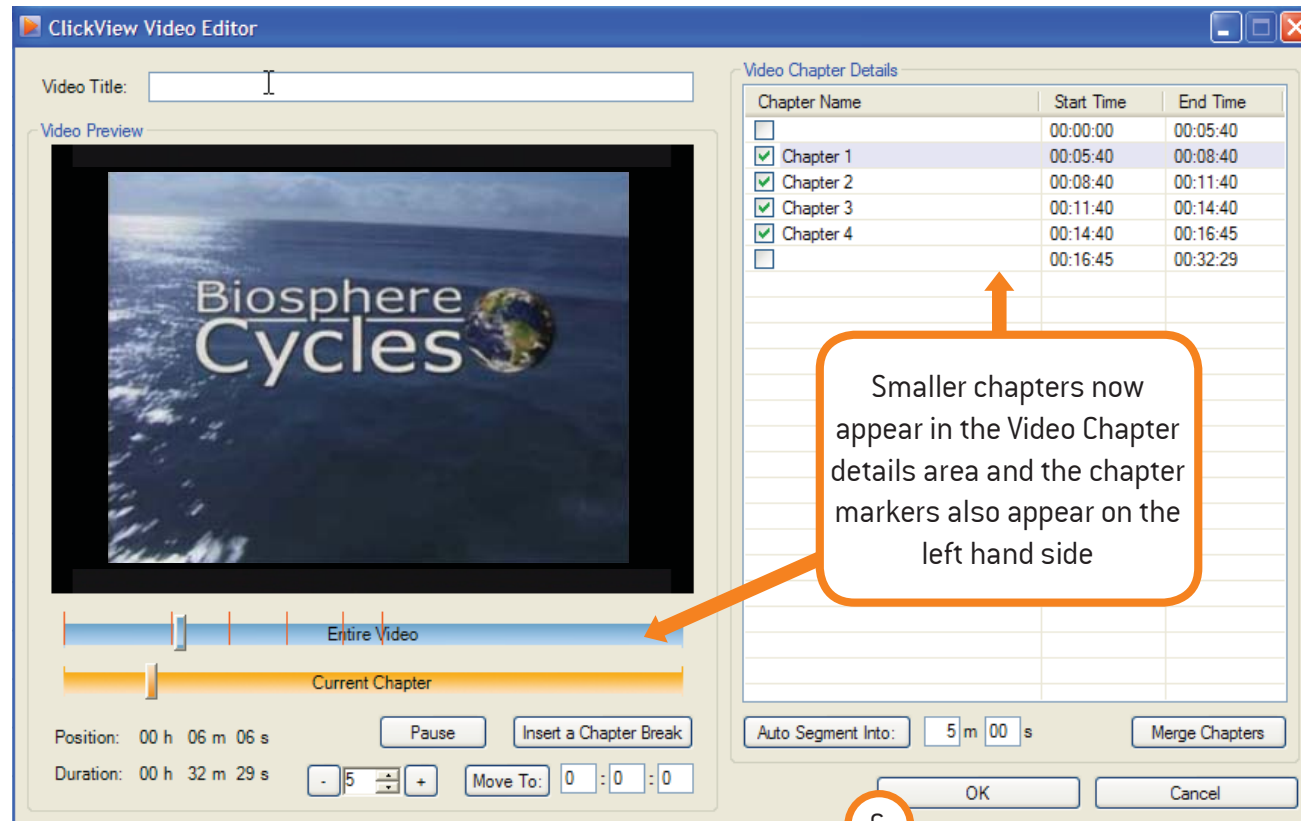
ClickView Video Editor

Video Title:

Video Preview

Biosphere Cycles

Entire Video

Current Chapter

Position: 00 h 06 m 06 s

Duration: 00 h 32 m 29 s

Pause

Insert a Chapter Break

- 5 +

Move To: 0 : 0 : 0

Video Chapter Details

| Chapter Name | Start Time | End Time |
|---|---|---|
| | 00:00:00 | 00:05:40 |
| Chapter 1 | 00:05:40 | 00:08:40 |
| Chapter 2 | 00:08:40 | 00:11:40 |
| Chapter 3 | 00:11:40 | 00:14:40 |
| Chapter 4 | 00:14:40 | 00:16:45 |
| | 00:16:45 | 00:32:29 |

Smaller chapters now appear in the Video Chapter details area and the chapter markers also appear on the left hand side

Auto Segment Into: 5 m 00 s

Merge Chapters

OK

Cancel

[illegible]